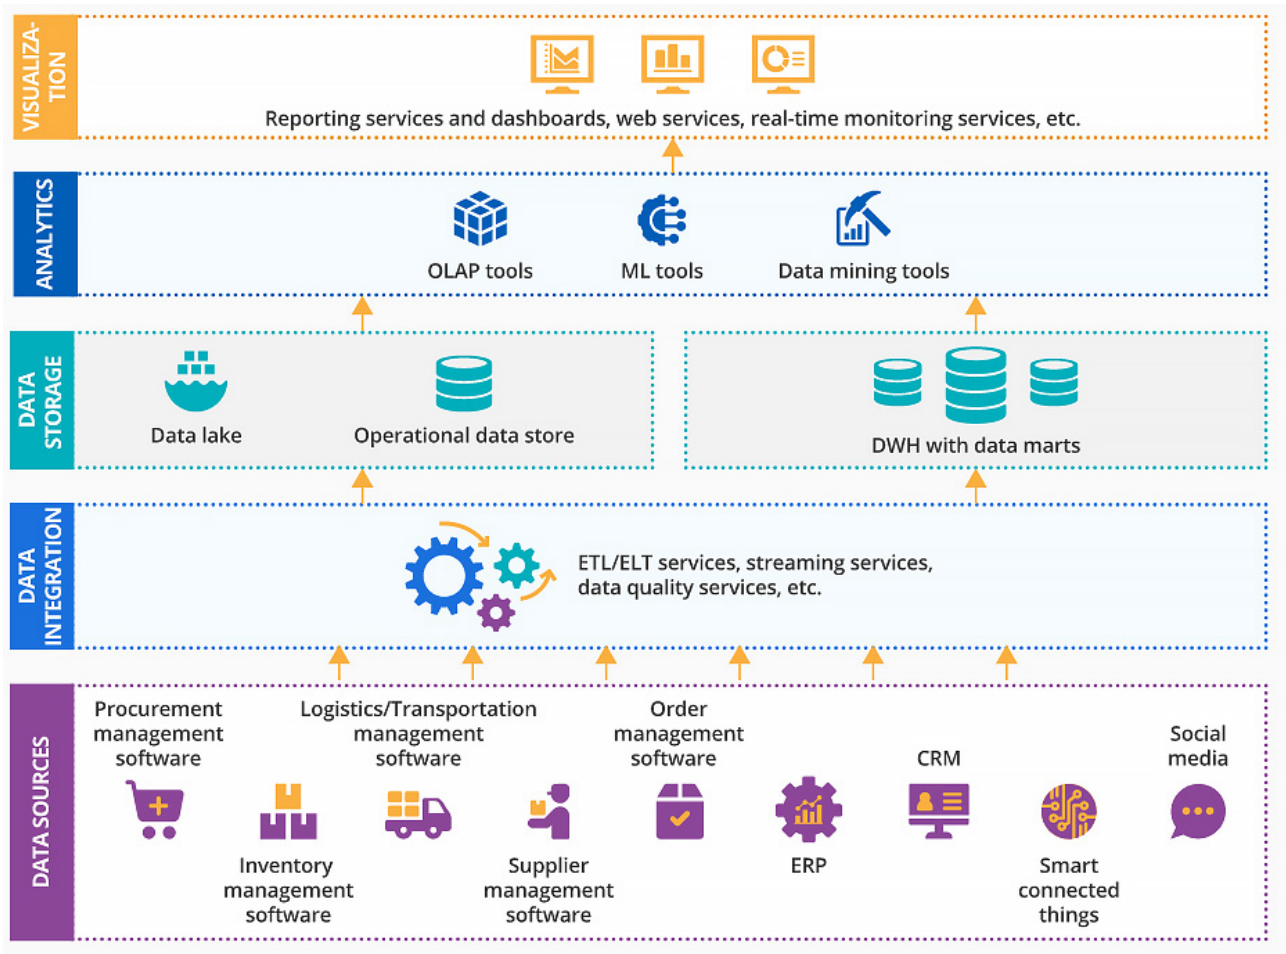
VISUALIZATION

Reporting services and dashboards, web services, real-time monitoring services, etc.

ANALYTICS

OLAP tools

ML tools

Data mining tools

DATA STORAGE

Data lake

Operational data store

DWH with data marts

DATA INTEGRATION

ETL/ELT services, streaming services, data quality services, etc.

DATA SOURCES

Procurement management software

Logistics/Transportation management software

Order management software

CRM

Social media

Inventory management software

Supplier management software

ERP

Smart connected things